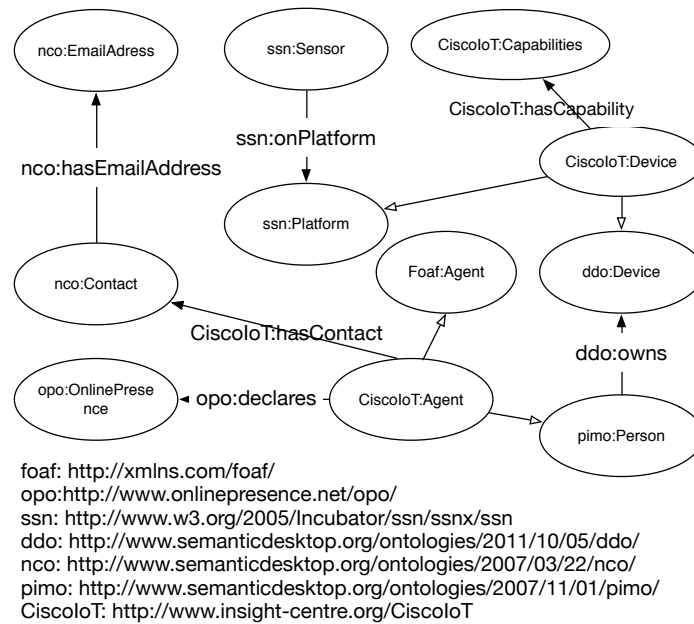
nco:EmailAdress

ssn:Sensor

CiscoIoT:Capabilities

CiscoIoT:hasCapability

ssn:onPlatform

nco:hasEmailAddress

CiscoIoT:Device

ssn:Platform

Foaf:Agent

ddo:Device

nco:Contact

CiscoIoT:hasContact

ddo:owns

opo:OnlinePresence

opo:declares

CiscoIoT:Agent

pimo:Person

foaf: http://xmlns.com/foaf/
opo:http://www.onlinepresence.net/opo/
ssn: http://www.w3.org/2005/Incubator/ssn/ssnx/ssn
ddo: http://www.semanticdesktop.org/ontologies/2011/10/05/ddo/
nco: http://www.semanticdesktop.org/ontologies/2007/03/22/nco/
pimo: http://www.semanticdesktop.org/ontologies/2007/11/01/pimo/
CiscoIoT: http://www.insight-centre.org/CiscoIoT